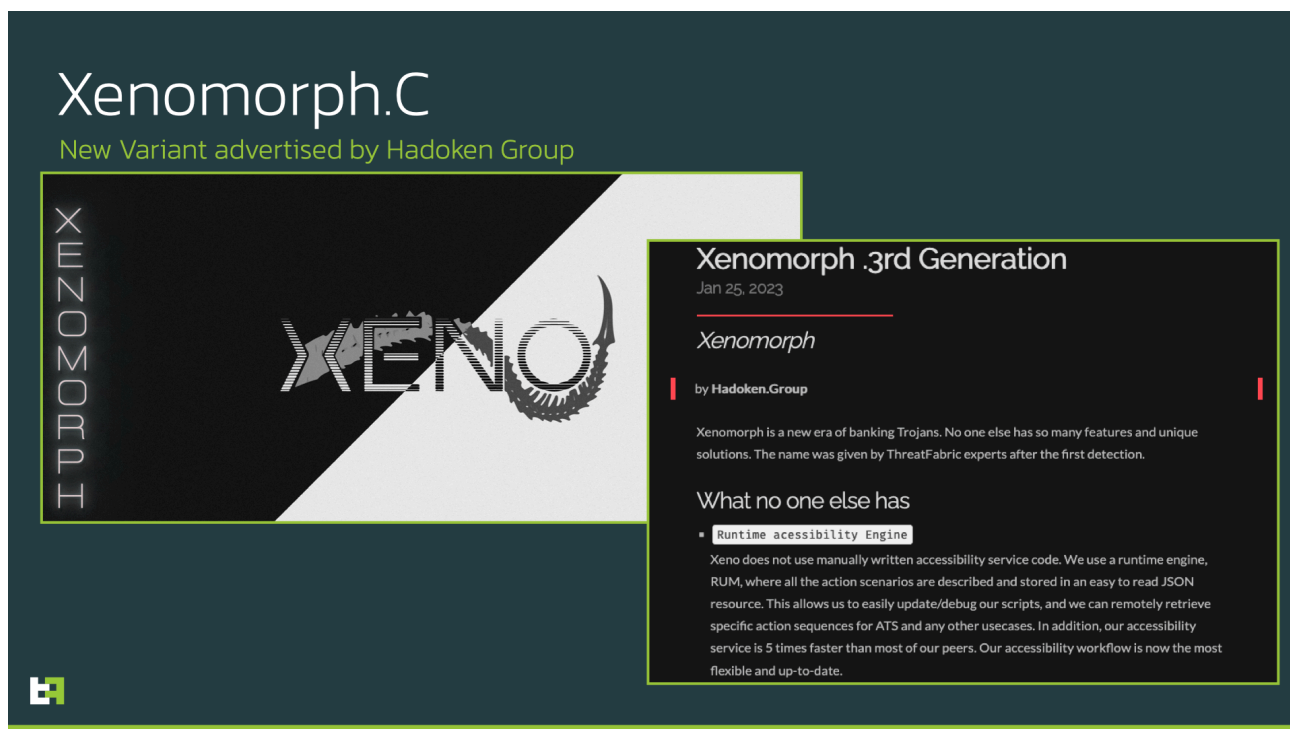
Xenomorph.C

New Variant advertised by Hadoken Group

XENOMORPH

XENO

Xenomorph .3rd Generation

Jan 25, 2023

Xenomorph

by Hadoken.Group

Xenomorph is a new era of banking Trojans. No one else has so many features and unique solutions. The name was given by ThreatFabric experts after the first detection.

What no one else has

- Runtime acessibility Engine

Xeno does not use manually written accessibility service code. We use a runtime engine, RUM, where all the action scenarios are described and stored in an easy to read JSON resource. This allows us to easily update/debug our scripts, and we can remotely retrieve specific action sequences for ATS and any other usecases. In addition, our accessibility service is 5 times faster than most of our peers. Our accessibility workflow is now the most flexible and up-to-date.